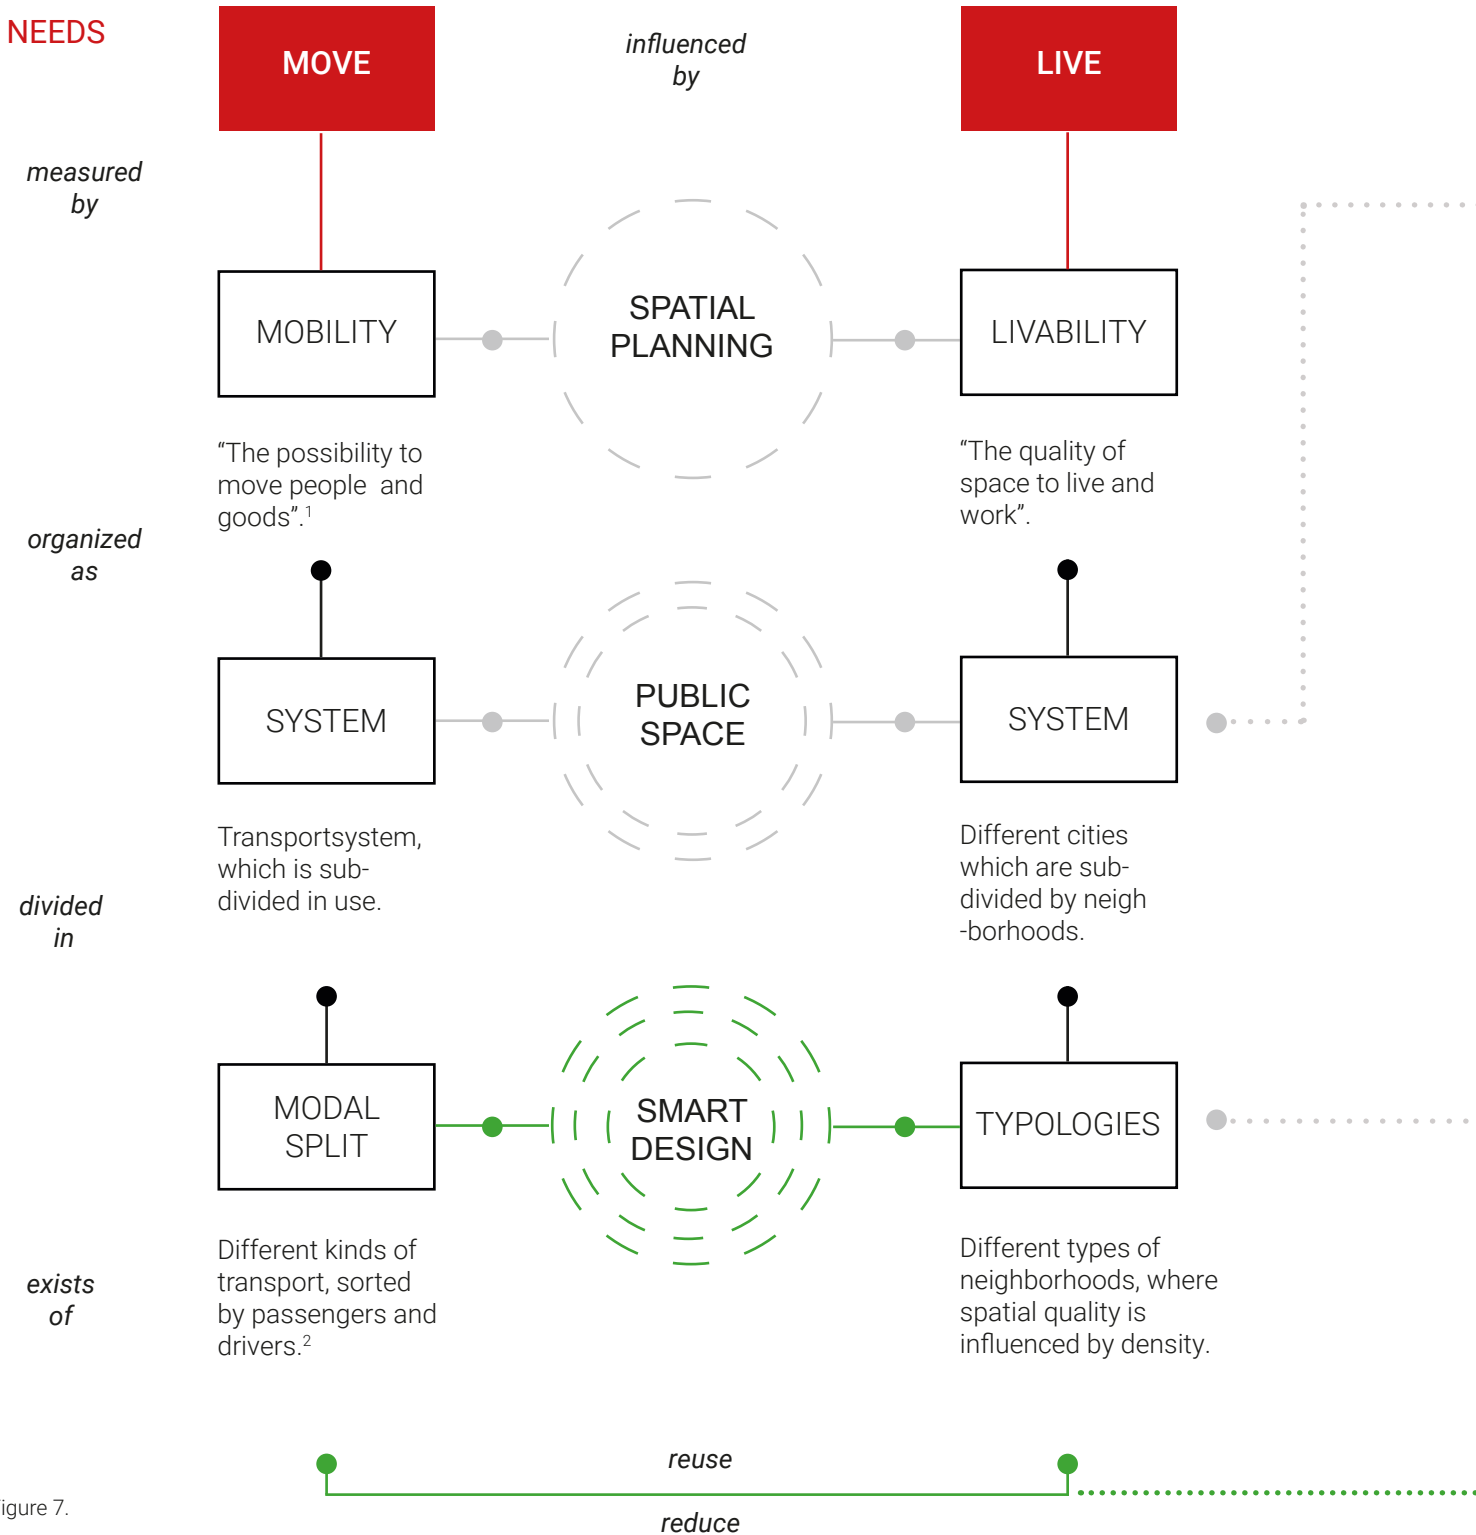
NEEDS

MOVE

influenced by

LIVE

measured by

MOBILITY

SPATIAL PLANNING

LIVABILITY

“The possibility to move people and goods”.$^1$

“The quality of space to live and work”.

organized as

SYSTEM

PUBLIC SPACE

SYSTEM

Transportsystem, which is subdivided in use.

Different cities which are subdivided by neigh-borhoods.

divided in

MODAL SPLIT

SMART DESIGN

TYPOLOGIES

exists of

Different kinds of transport, sorted by passengers and drivers.$^2$

Different types of neighborhoods, where spatial quality is influenced by density.

reuse

reduce

igure 7.